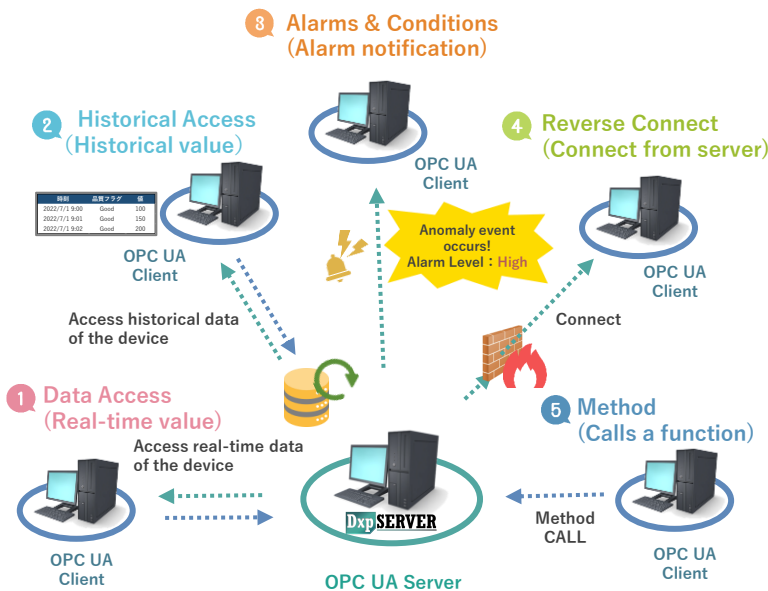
3 Alarms & Conditions (Alarm notification)

2 Historical Access (Historical value)

| 時刻 | 品質フラグ | 値 |
|---|---|---|
| 2022/7/1 9:00 | Good | 100 |
| 2022/7/1 9:01 | Good | 150 |
| 2022/7/1 9:02 | Good | 200 |

OPC UA Client

OPC UA Client

4 Reverse Connect (Connect from server)

Anomaly event occurs! Alarm Level：High

OPC UA Client

Access historical data of the device

Connect

1 Data Access (Real-time value)

Access real-time data of the device

5 Method (Calls a function)

OPC UA Client

DxpSERVER

Method CALL

OPC UA Client

OPC UA Server